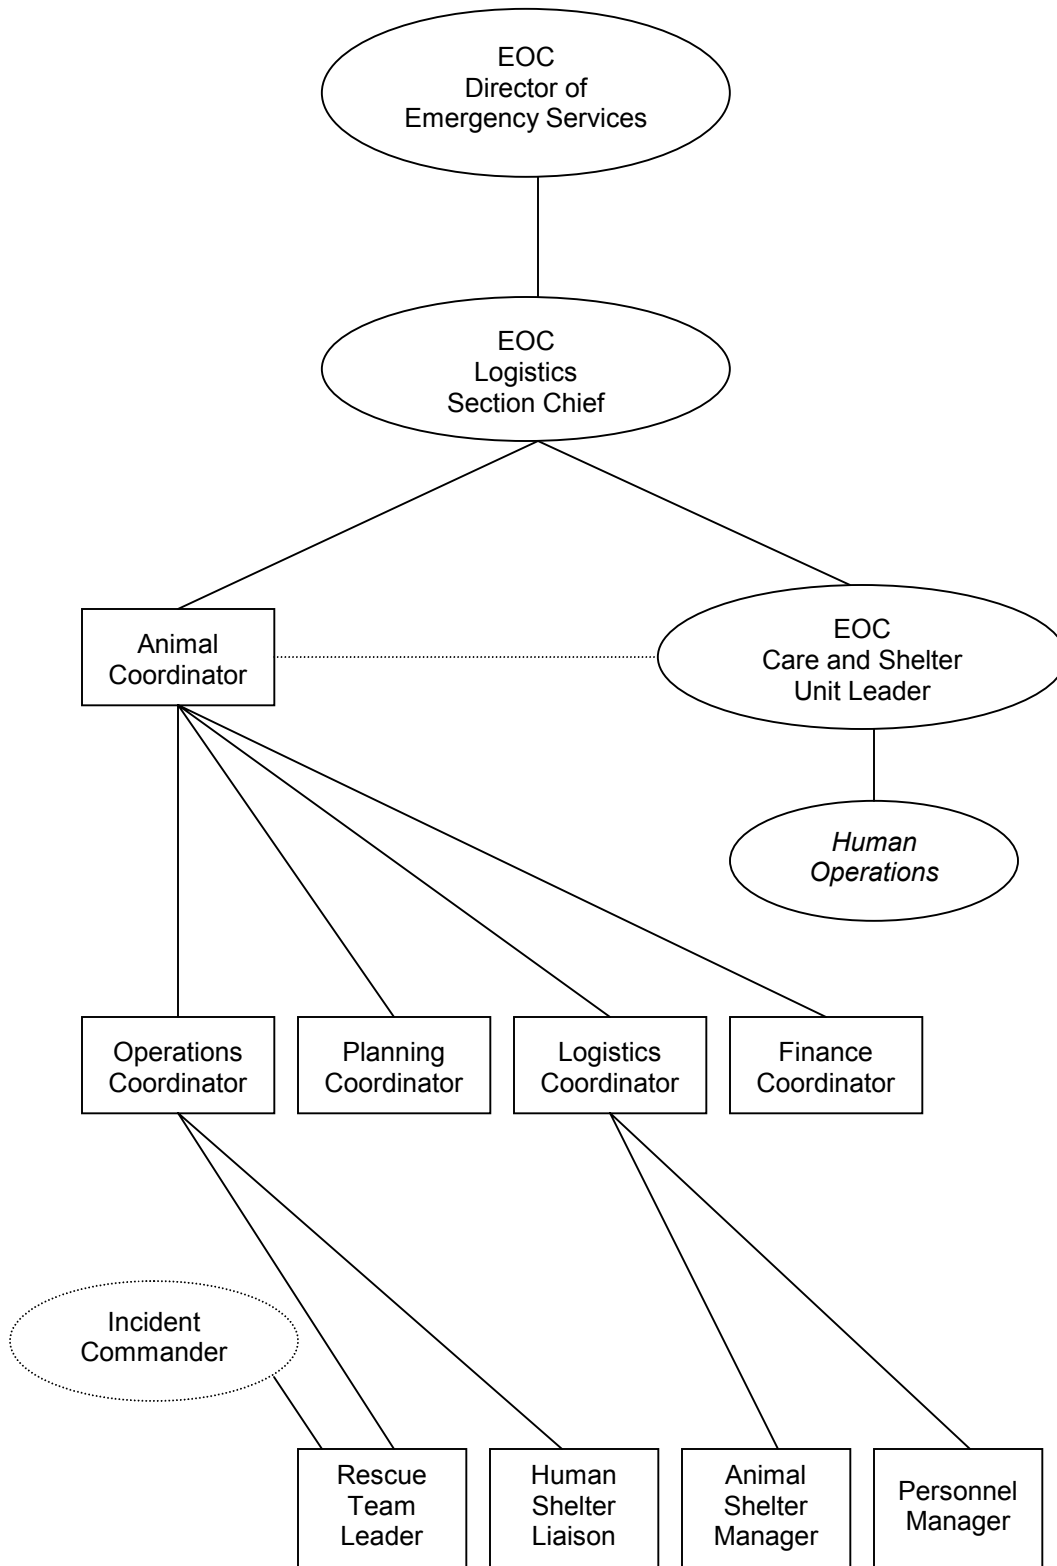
EOC
Director of
Emergency Services

EOC
Logistics
Section Chief

Animal
Coordinator

EOC
Care and Shelter
Unit Leader

*Human Operations*

Operations
Coordinator

Planning
Coordinator

Logistics
Coordinator

Finance
Coordinator

Incident
Commander

Rescue
Team
Leader

Human
Shelter
Liaison

Animal
Shelter
Manager

Personnel
Manager